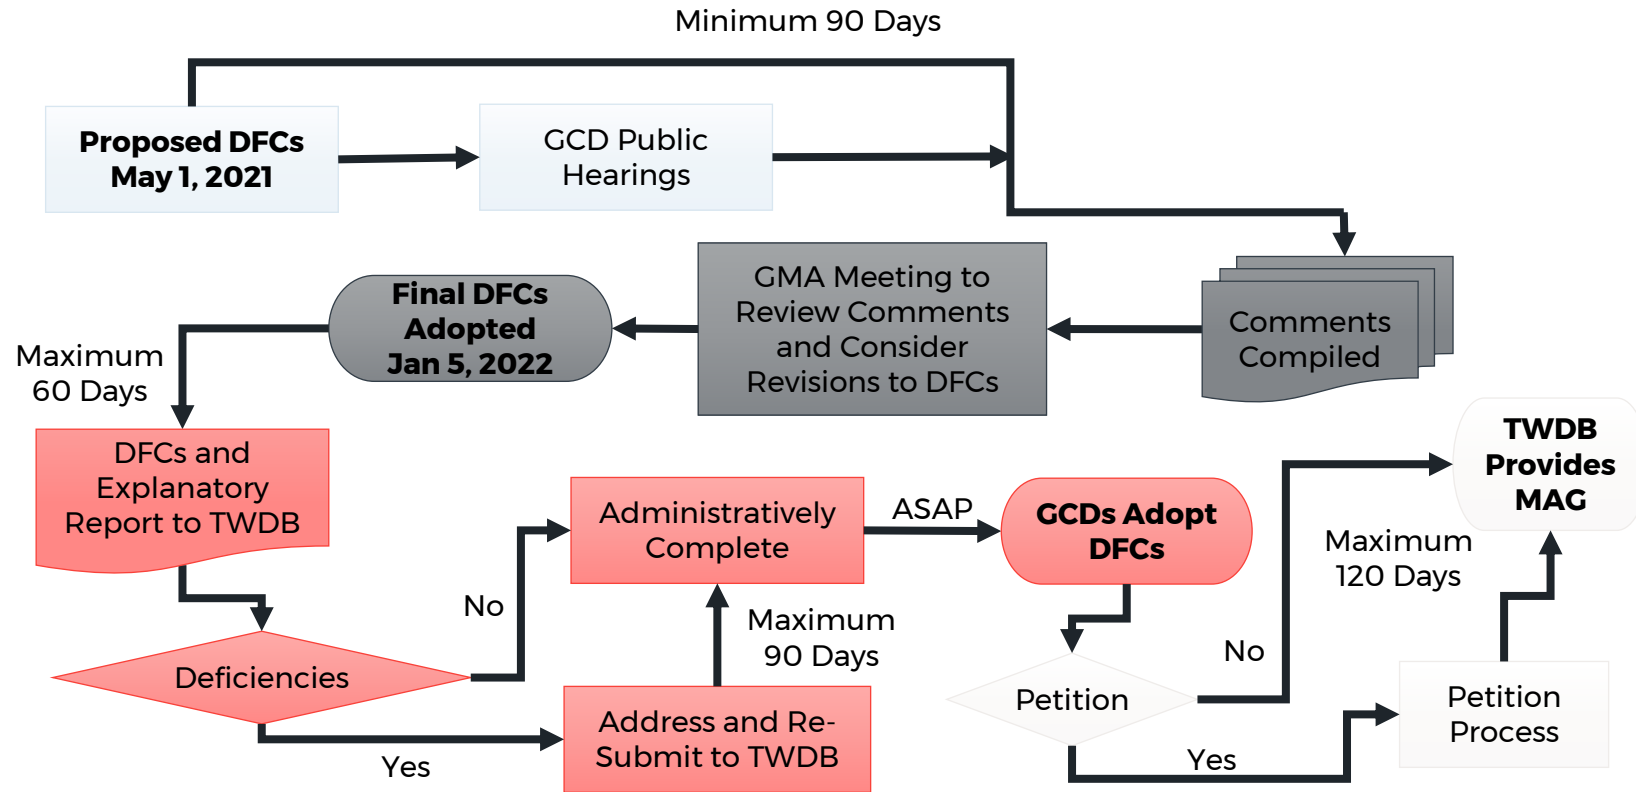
Minimum 90 Days

Proposed DFCs
May 1, 2021

GCD Public Hearings

Comments Compiled

GMA Meeting to Review Comments and Consider Revisions to DFCs

Final DFCs Adopted Jan 5, 2022

Maximum 60 Days

DFCs and Explanatory Report to TWDB

Deficiencies

No

Yes

Administratively Complete

Maximum 90 Days

Address and Re-Submit to TWDB

ASAP

GCDs Adopt DFCs

Petition

No

Yes

Maximum 120 Days

TWDB Provides MAG

Petition Process